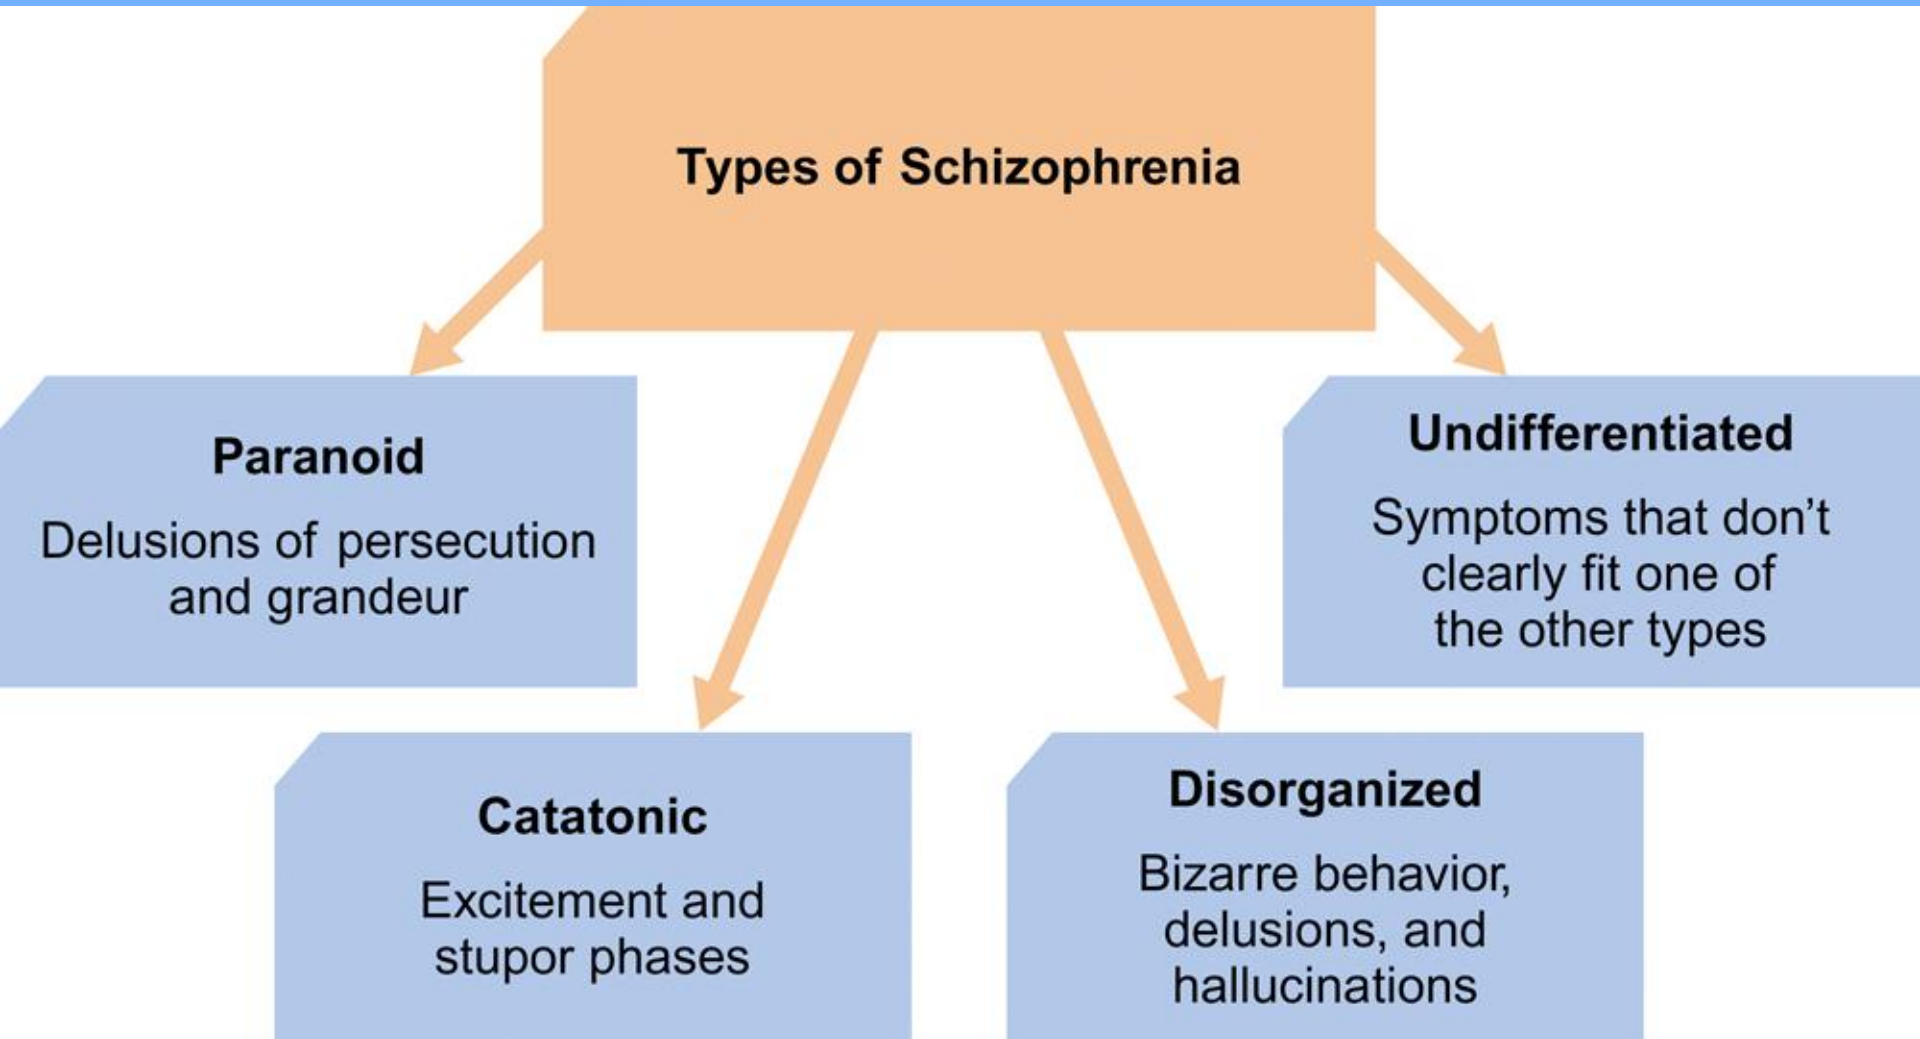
Types of Schizophrenia

Paranoid

Delusions of persecution and grandeur

Undifferentiated

Symptoms that don’t clearly fit one of the other types

Catatonic

Excitement and stupor phases

Disorganized

Bizarre behavior, delusions, and hallucinations